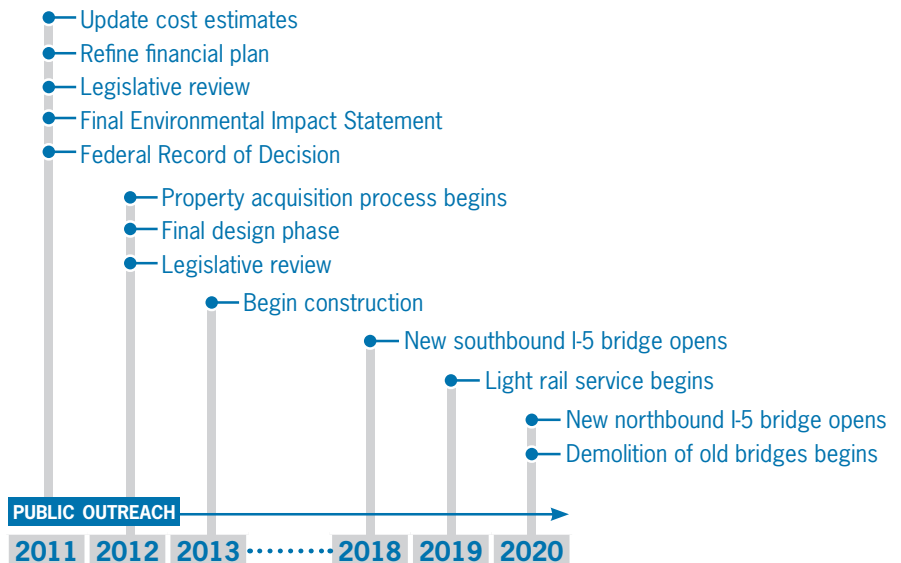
Update cost estimates
Refine financial plan
Legislative review
Final Environmental Impact Statement
Federal Record of Decision

Property acquisition process begins
Final design phase
Legislative review

Begin construction

New southbound I-5 bridge opens

Light rail service begins

New northbound I-5 bridge opens
Demolition of old bridges begins

PUBLIC OUTREACH

2011 2012 2013 ········ 2018 2019 2020